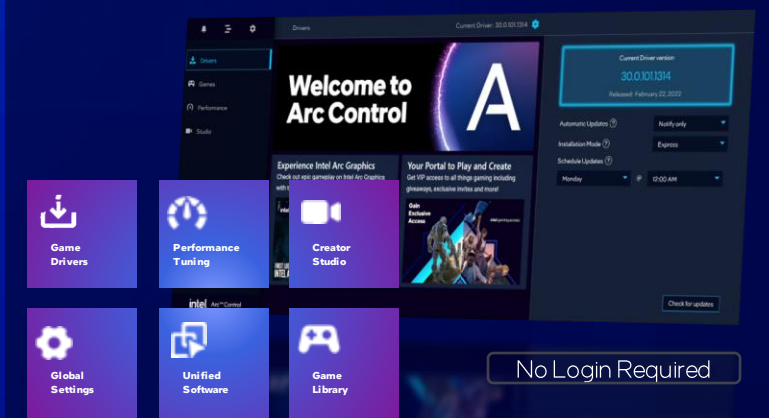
Drivers
Current Driver: 30.0.101.1314
Drivers
Games
Performance
Studio
Welcome to Arc Control
Current Driver version
30.0.101.1314
Released: February 22, 2022
Automatic Updates
Notify only
Installation Mode
Express
Schedule Updates
Monday
@
12:00 AM
Experience Intel Arc Graphics
Check out epic gameplay on Intel Arc Graphics
Your Portal to Play and Create
Get VIP access to all things gaming including giveaways, exclusive invites and more!
Gain Exclusive Access
Check for updates
intel Arc Control
Game Drivers
Performance Tuning
Creator Studio
Global Settings
Unified Software
Game Library
No Login Required